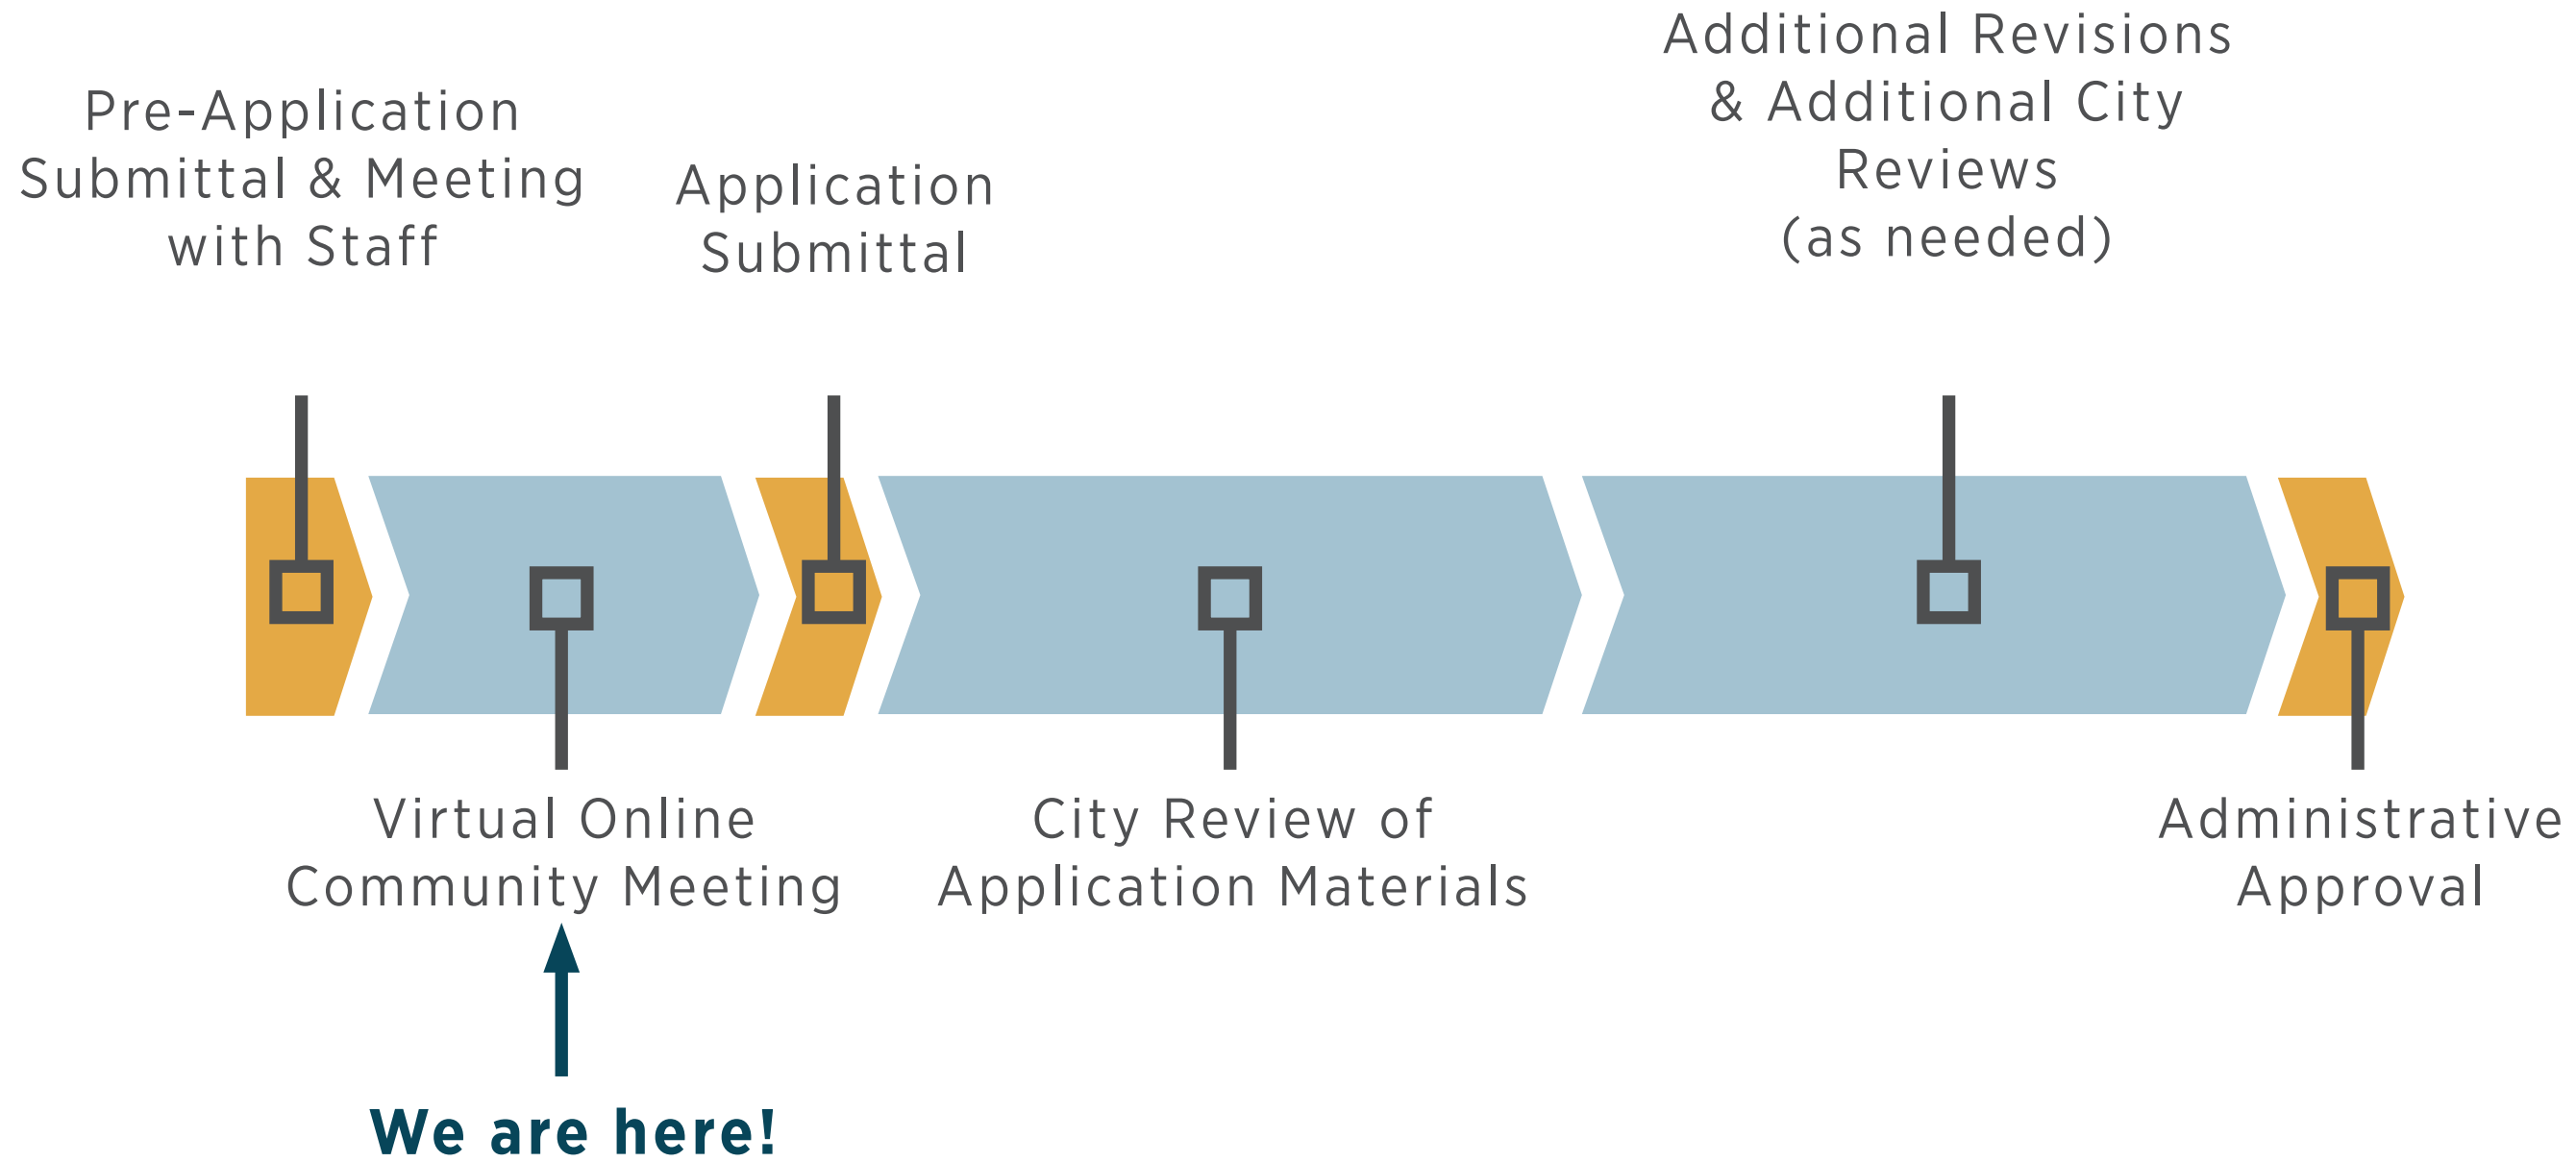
Pre-Application Submittal & Meeting with Staff

Application Submittal

Additional Revisions & Additional City Reviews (as needed)

Virtual Online Community Meeting

City Review of Application Materials

Administrative Approval

We are here!